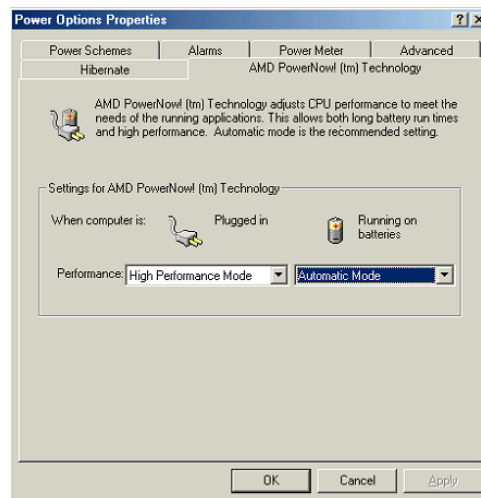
Power Options Properties

?

Power Schemes | Alarms | Power Meter | Advanced

Hibernate | AMD PowerNow! (tm) Technology

AMD PowerNow! (tm) Technology adjusts CPU performance to meet the needs of the running applications. This allows both long battery run times and high performance. Automatic mode is the recommended setting.

Settings for AMD PowerNow! (tm) Technology

When computer is: Plugged in Running on batteries

Performance: High Performance Mode Automatic Mode

OK Cancel Apply